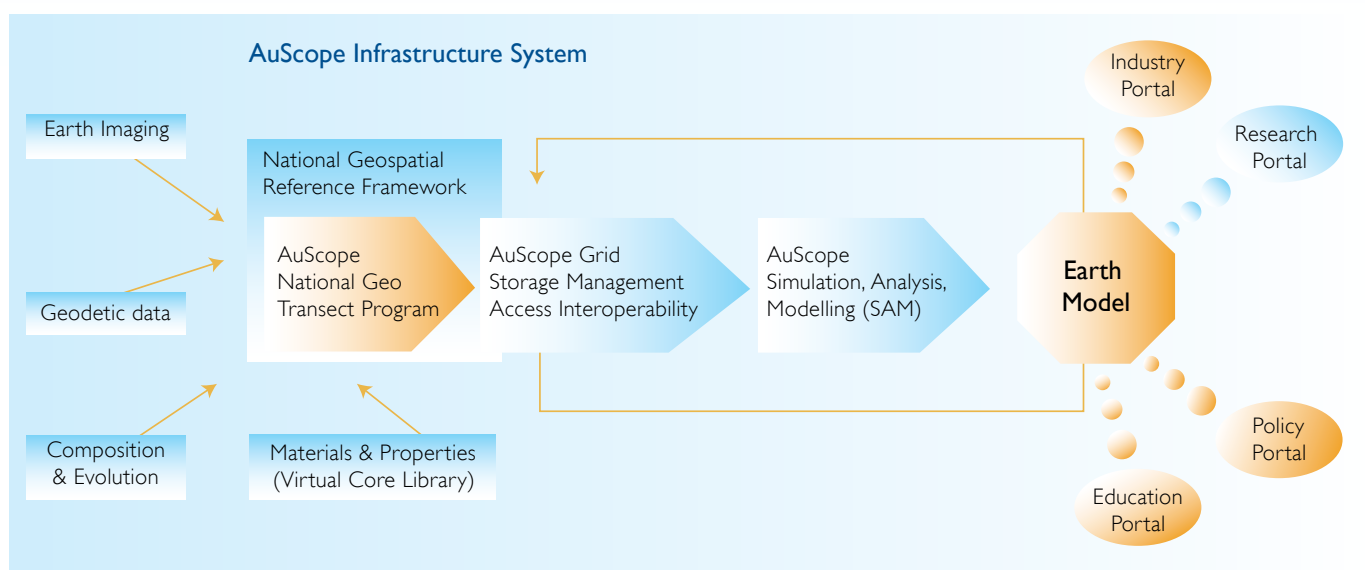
AuScope Infrastructure System

Earth Imaging

Geodetic data

Composition & Evolution

National Geospatial Reference Framework

AuScope National Geo Transect Program

Materials & Properties (Virtual Core Library)

AuScope Grid Storage Management Access Interoperability

AuScope Simulation, Analysis, Modelling (SAM)

Earth Model

Industry Portal

Research Portal

Policy Portal

Education Portal